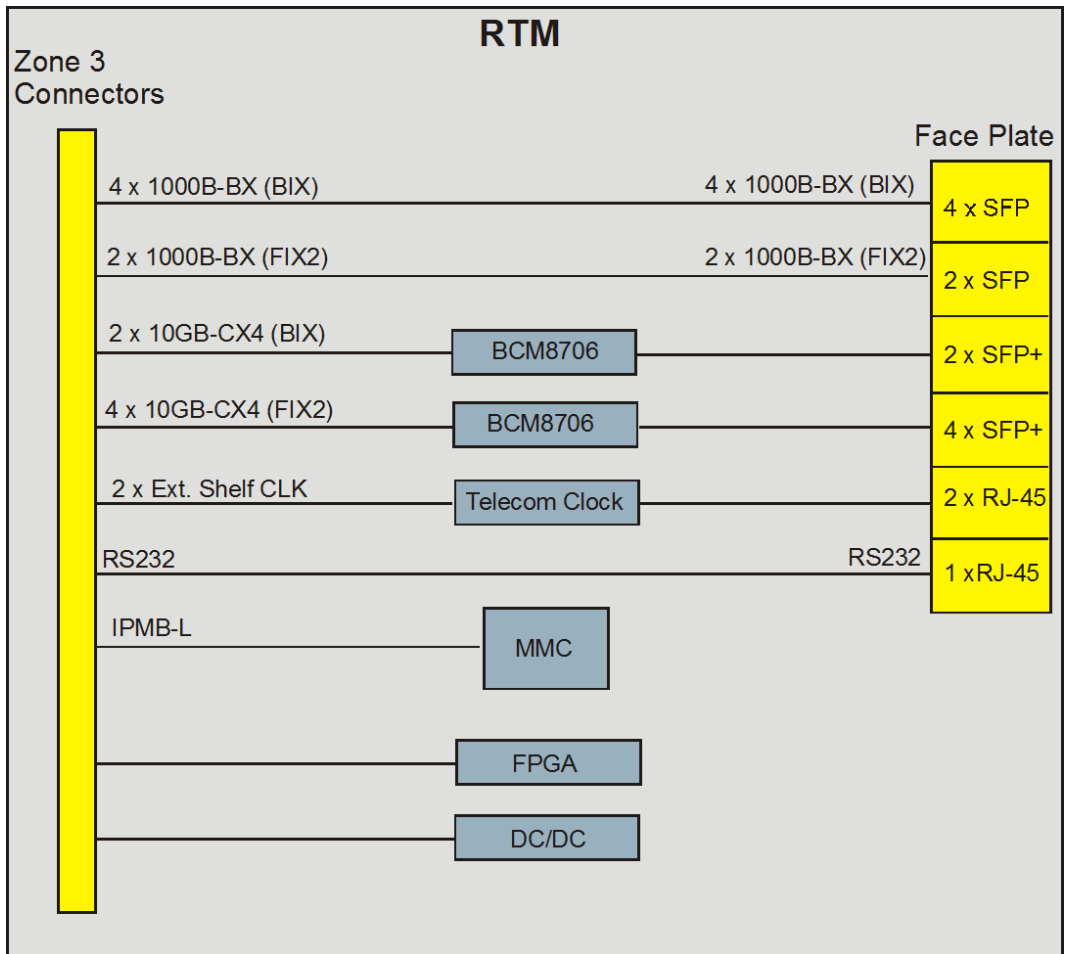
RTM

Zone 3 Connectors

Face Plate

4 x 1000B-BX (BIX)

4 x 1000B-BX (BIX)

4 x SFP

2 x 1000B-BX (FIX2)

2 x 1000B-BX (FIX2)

2 x SFP

2 x 10GB-CX4 (BIX)

BCM8706

2 x SFP+

4 x 10GB-CX4 (FIX2)

BCM8706

4 x SFP+

2 x Ext. Shelf CLK

Telecom Clock

2 x RJ-45

RS232

RS232

1 xRJ-45

IPMB-L

MMC

FPGA

DC/DC